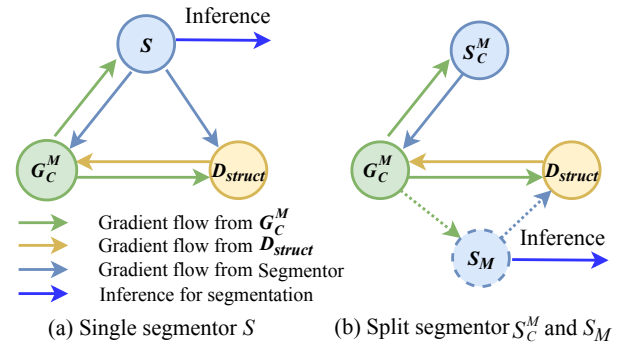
Inference

$S$

$G_C^M$

$D_{struct}$

Gradient flow from $G_C^M$
Gradient flow from $D_{struct}$
Gradient flow from Segmentor
Inference for segmentation

(a) Single segmentor $S$

$S_C^M$

$G_C^M$

$D_{struct}$

$S_M$

Inference

(b) Split segmentor $S_C^M$ and $S_M$